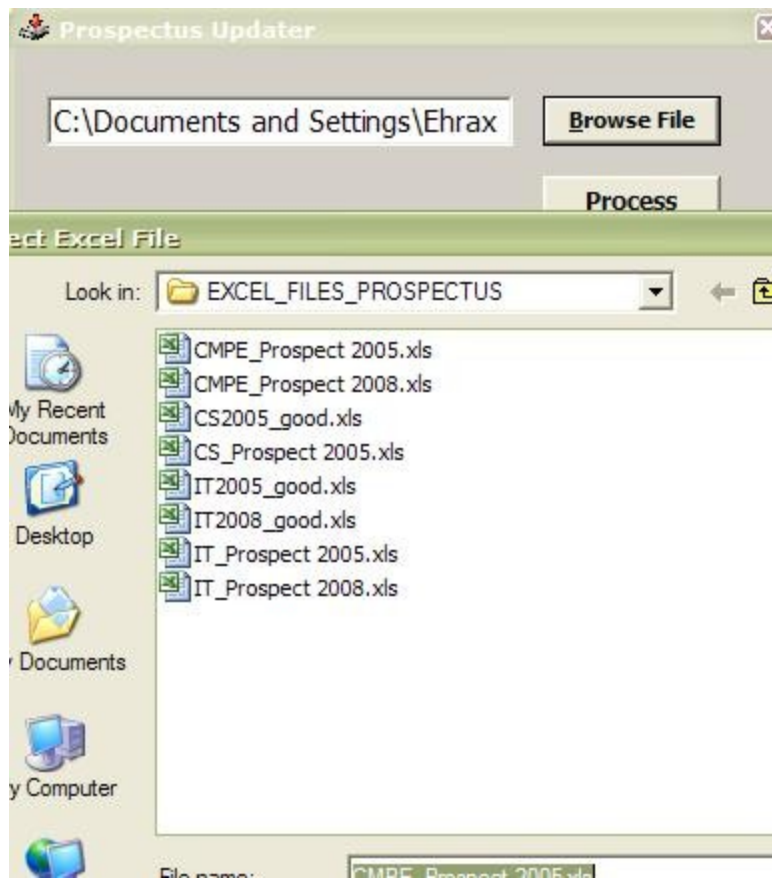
Prospectus Updater

C:\Documents and Settings\Ehrax

Browse File

Process

ect Excel File

Look in: EXCEL_FILES_PROSPECTUS

My Recent Documents

Desktop

Documents

y Computer

CMPE_Prospect 2005.xls
CMPE_Prospect 2008.xls
CS2005_good.xls
CS_Prospect 2005.xls
IT2005_good.xls
IT2008_good.xls
IT_Prospect 2005.xls
IT_Prospect 2008.xls

File name: CMPE_Prospect 2005.xls